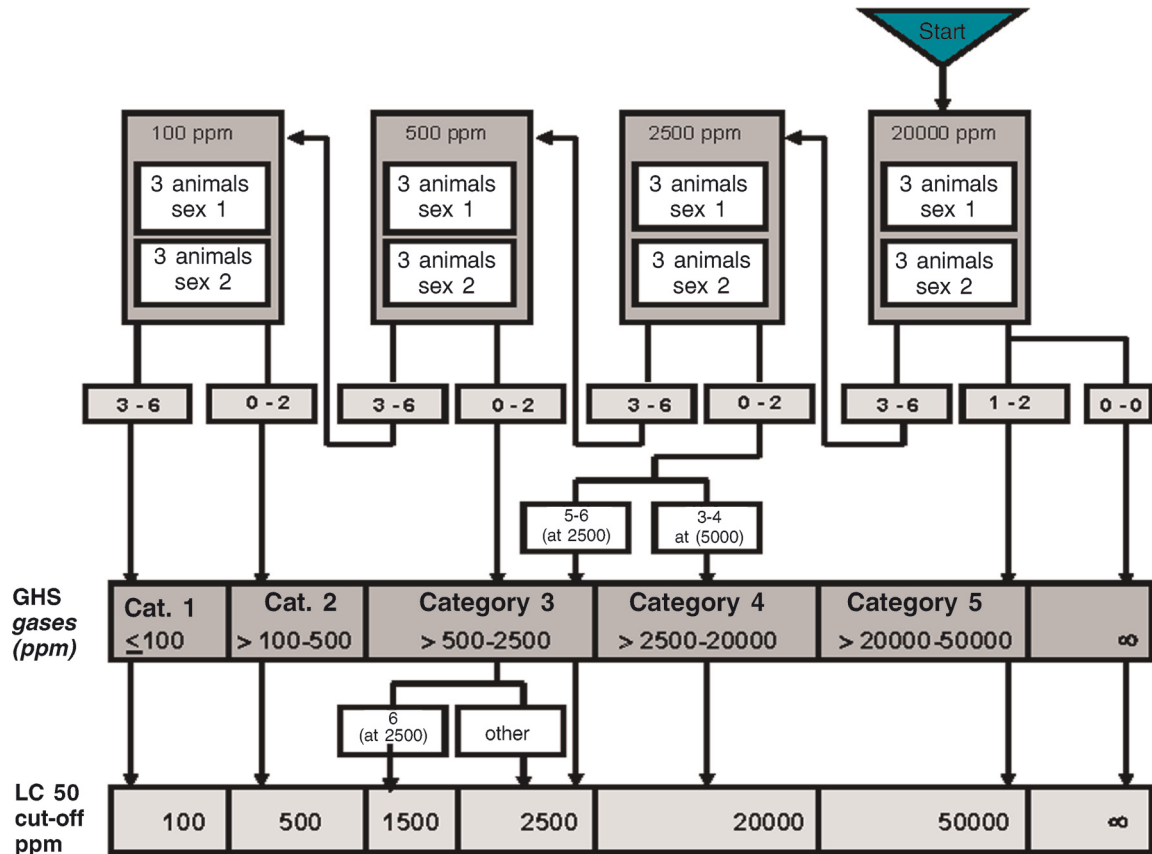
Start

100 ppm
3 animals sex 1
3 animals sex 2

500 ppm
3 animals sex 1
3 animals sex 2

2500 ppm
3 animals sex 1
3 animals sex 2

20000 ppm
3 animals sex 1
3 animals sex 2

3 - 6
0 - 2
3 - 6
0 - 2
3 - 6
0 - 2
3 - 6
1 - 2
0 - 0

5-6 (at 2500)
3-4 at (5000)

GHS *gases* *(ppm)*

| Cat. 1 $\leq$100 | Cat. 2 > 100-500 | Category 3 > 500-2500 | Category 4 > 2500-20000 | Category 5 > 20000-50000 | $\infty$ |
|---|---|---|---|---|---|

6 (at 2500)
other

LC 50 cut-off ppm

| 100 | 500 | 1500 | 2500 | 20000 | 50000 | $\infty$ |
|---|---|---|---|---|---|---|